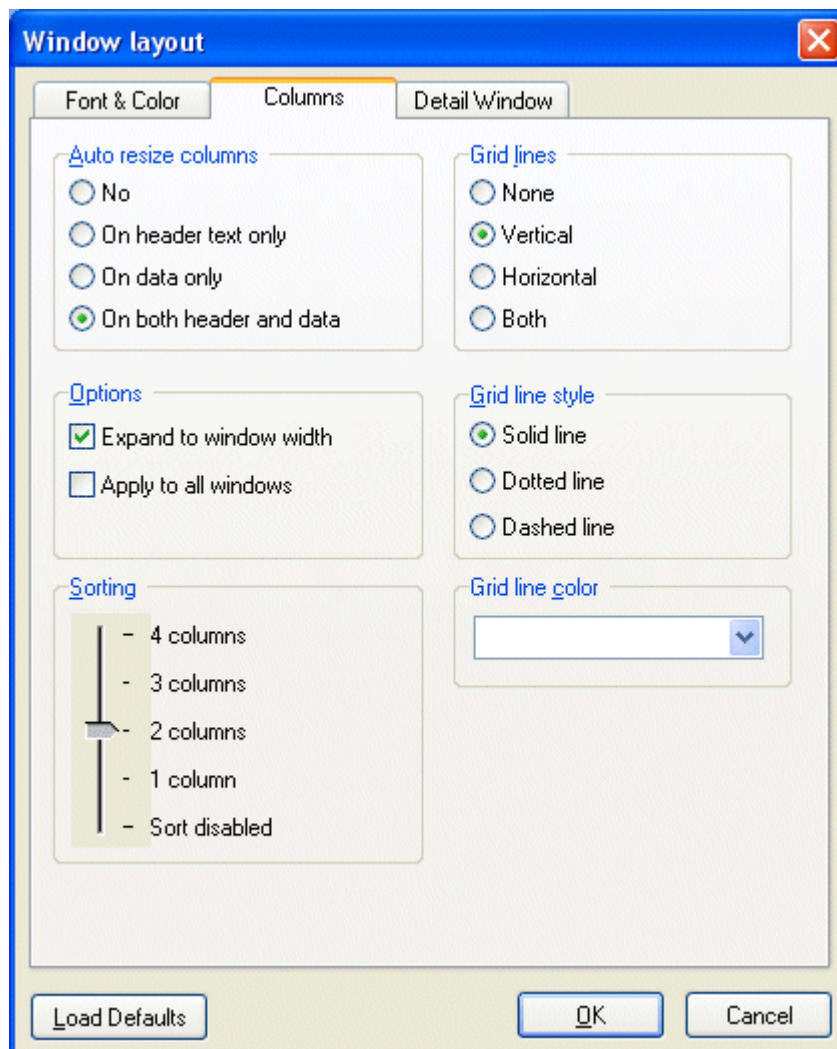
Window layout

Font & Color
Columns
Detail Window

Auto resize columns
No
On header text only
On data only
On both header and data

Grid lines
None
Vertical
Horizontal
Both

Options
Expand to window width
Apply to all windows

Grid line style
Solid line
Dotted line
Dashed line

Sorting
4 columns
3 columns
2 columns
1 column
Sort disabled

Grid line color

Load Defaults
OK
Cancel